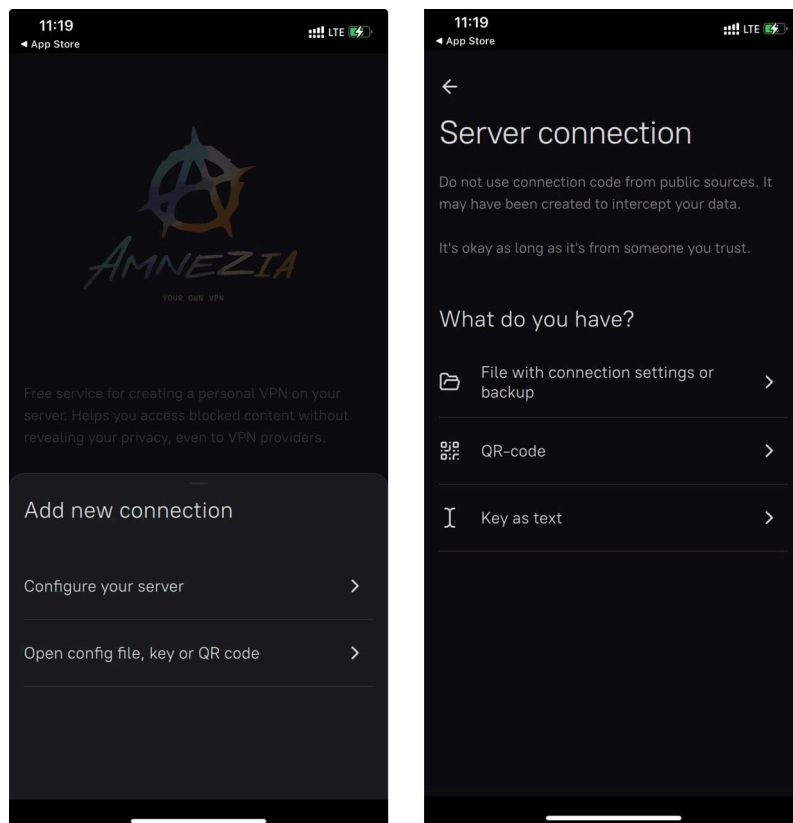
11:19
◄ App Store
LTE

AMNEZIA
YOUR OWN VPN

Free service for creating a personal VPN on your server. Helps you access blocked content without revealing your privacy, even to VPN providers.

Add new connection

Configure your server

Open config file, key or QR code

11:19
◄ App Store
LTE

Server connection

Do not use connection code from public sources. It may have been created to intercept your data.

It's okay as long as it's from someone you trust.

What do you have?

File with connection settings or backup

QR-code

Key as text